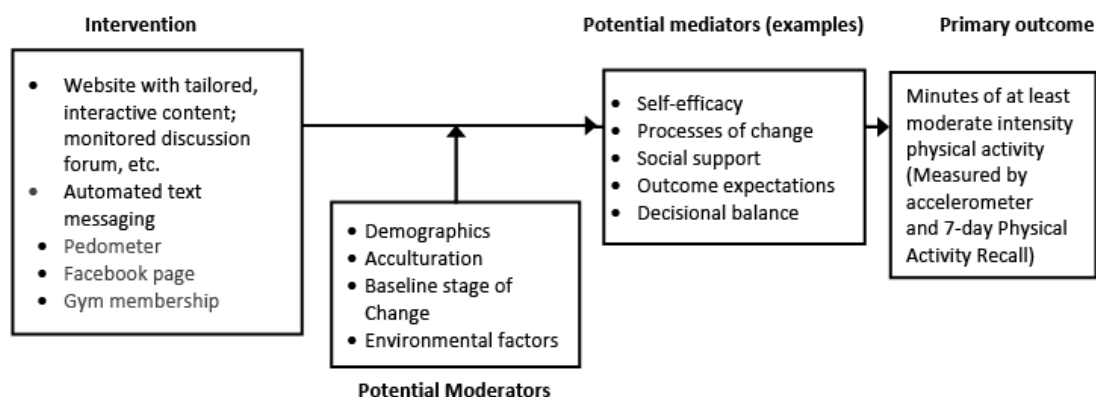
Intervention

- Website with tailored, interactive content; monitored discussion forum, etc.
- Automated text messaging
- Pedometer
- Facebook page
- Gym membership

Potential mediators (examples)

- Self-efficacy
- Processes of change
- Social support
- Outcome expectations
- Decisional balance

Primary outcome

Minutes of at least moderate intensity physical activity (Measured by accelerometer and 7-day Physical Activity Recall)

- Demographics
- Acculturation
- Baseline stage of Change
- Environmental factors

Potential Moderators